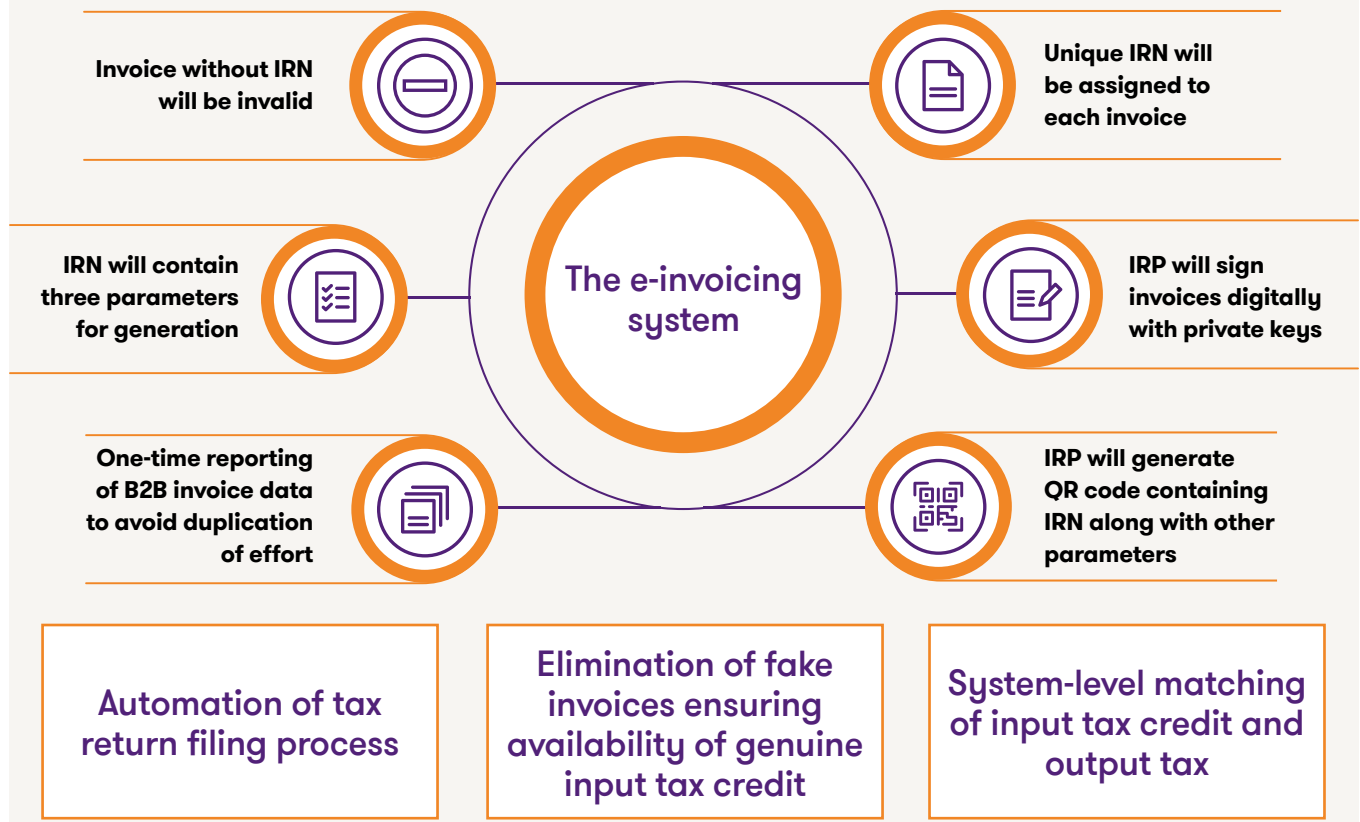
Invoice without IRN will be invalid

Unique IRN will be assigned to each invoice

IRN will contain three parameters for generation

The e-invoicing system

IRP will sign invoices digitally with private keys

One-time reporting of B2B invoice data to avoid duplication of effort

IRP will generate QR code containing IRN along with other parameters

Automation of tax return filing process

Elimination of fake invoices ensuring availability of genuine input tax credit

System-level matching of input tax credit and output tax